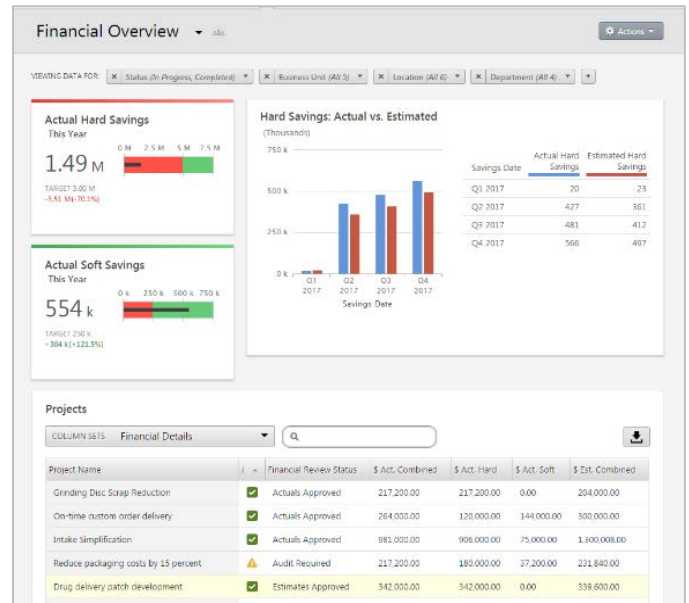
Financial Overview

Actions

VIEWING DATA FOR: × Status (In Progress, Completed) × Business Unit (All 3) × Location (All 6) × Department (All 4) +

Actual Hard Savings
This Year
1.49 M
0 M 2.5 M 5 M 7.5 M
TARGET 5.00 M
-3.51 M (-70.1%)

Actual Soft Savings
This Year
554 k
0 k 250 k 500 k 750 k
TARGET 250 K
+304 k (+121.5%)

Hard Savings: Actual vs. Estimated
(Thousands)
750 k
500 k
250 k
0 k
Q1 2017
Q2 2017
Q3 2017
Q4 2017
Savings Date

| Savings Date | Actual Hard Savings | Estimated Hard Savings |
|---|---|---|
| Q1 2017 | 20 | 23 |
| Q2 2017 | 427 | 361 |
| Q3 2017 | 481 | 412 |
| Q4 2017 | 566 | 497 |

Projects

COLUMN SETS Financial Details

| Project Name | | Financial Review Status | $ Act. Combined | $ Act. Hard | $ Act. Soft | $ Est. Combined |
|---|---|---|---|---|---|---|
| Grinding Disc Scrap Reduction | | Actuals Approved | 217,200.00 | 217,200.00 | 0.00 | 204,000.00 |
| On-time custom order delivery | | Actuals Approved | 264,000.00 | 120,000.00 | 144,000.00 | 300,000.00 |
| Intake Simplification | | Actuals Approved | 981,000.00 | 906,000.00 | 75,000.00 | 1,300,008.00 |
| Reduce packaging costs by 15 percent | | Audit Required | 217,200.00 | 180,000.00 | 37,200.00 | 231,840.00 |
| Drug delivery patch development | | Estimates Approved | 342,000.00 | 342,000.00 | 0.00 | 339,600.00 |